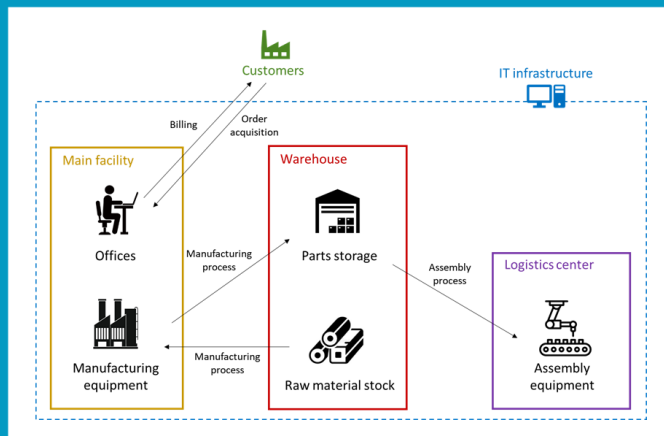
Customers

IT infrastructure

Billing

Order acquisition

Main facility

Offices

Manufacturing equipment

Manufacturing process

Warehouse

Parts storage

Raw material stock

Manufacturing process

Assembly process

Logistics center

Assembly equipment